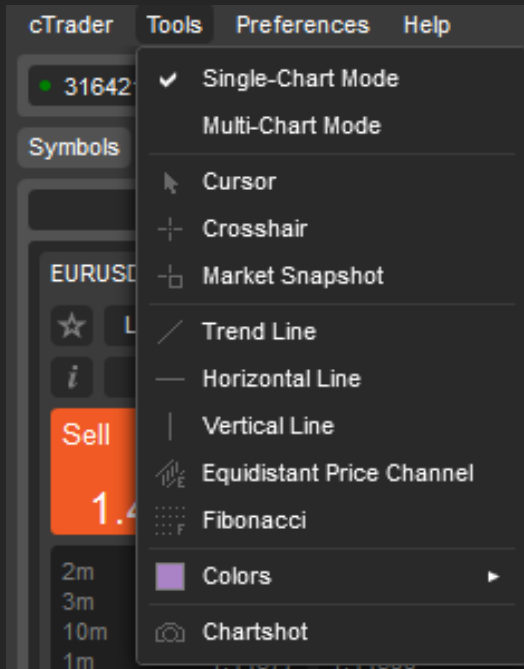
cTrader Tools Preferences Help

31642

Symbols

EURUSD

L

i

Sell

1.4

2m
3m
10m
1m

Single-Chart Mode
Multi-Chart Mode

Cursor
Crosshair
Market Snapshot

Trend Line
Horizontal Line
Vertical Line
Equidistant Price Channel
Fibonacci

Colors

Chartshot